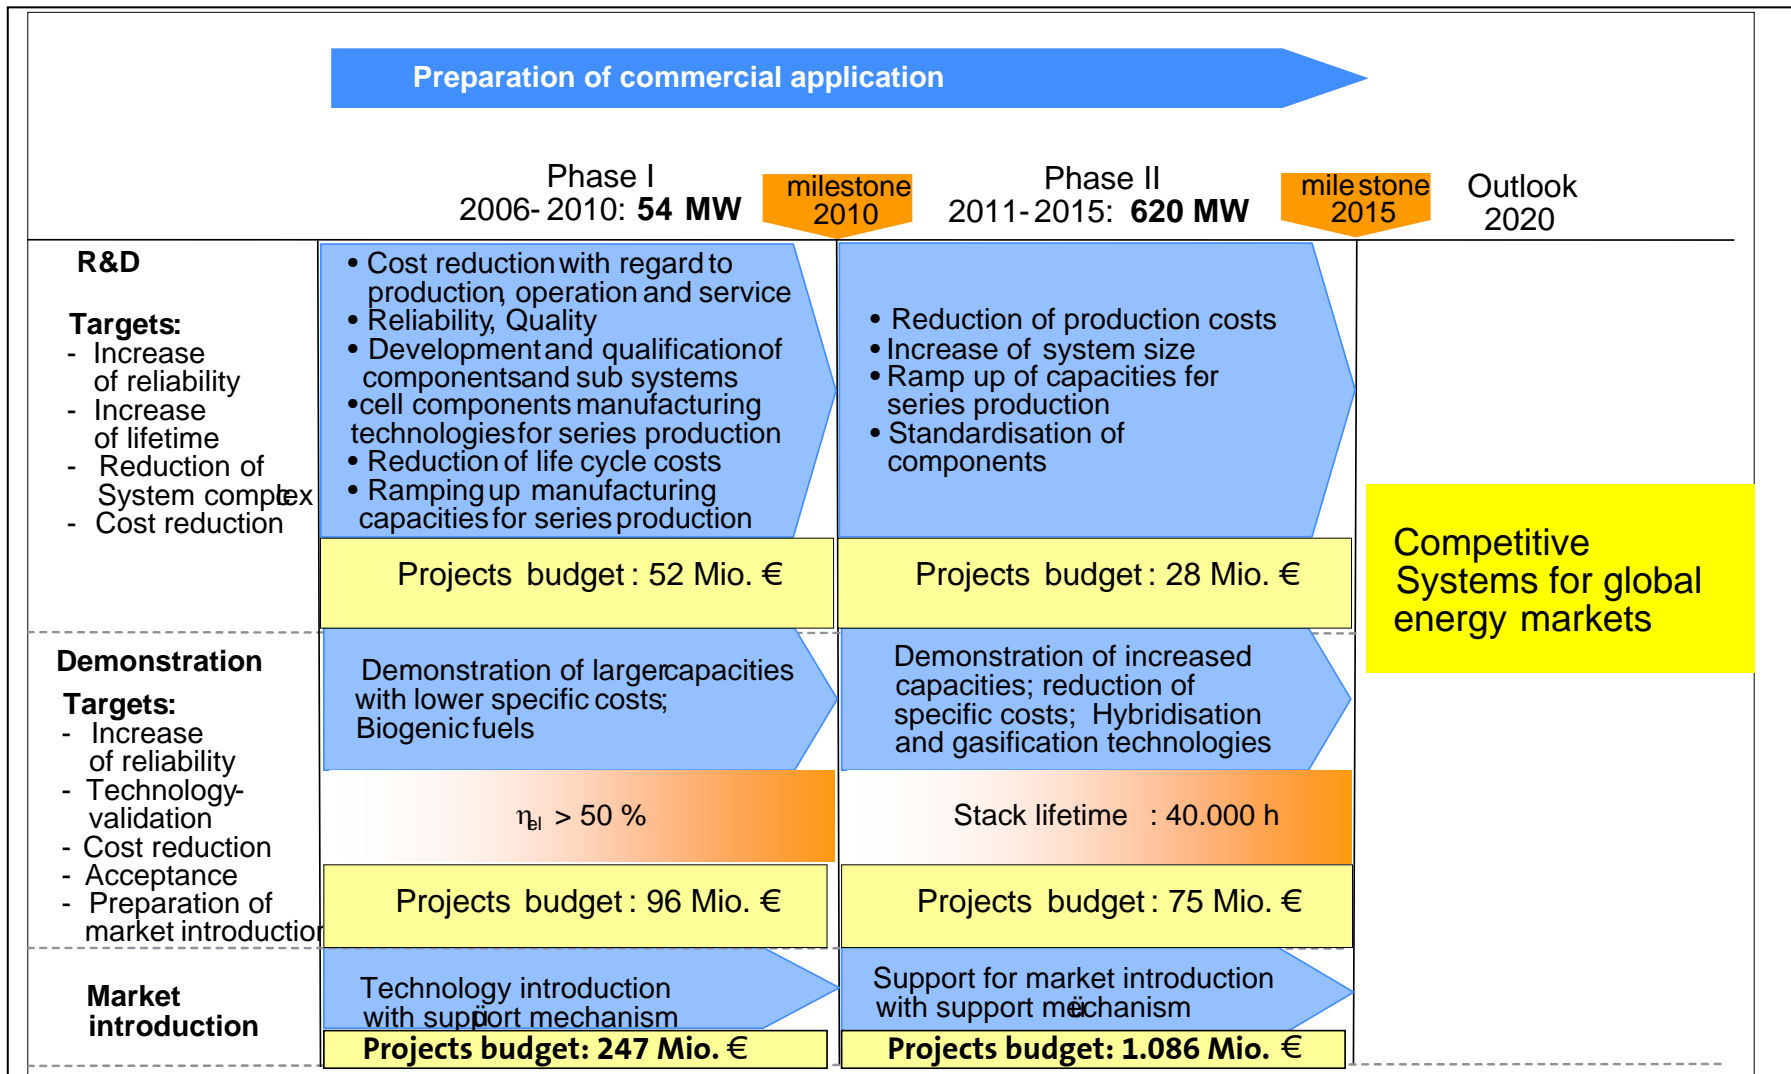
Preparation of commercial application

Phase I
2006-2010: 54 MW

milestone
2010

Phase II
2011-2015: 620 MW

milestone
2015

Outlook
2020

R&D

Targets:
- Increase of reliability
- Increase of lifetime
- Reduction of System complex
- Cost reduction

• Cost reduction with regard to production, operation and service
• Reliability, Quality
• Development and qualification of components and sub systems
• cell components manufacturing technologies for series production
• Reduction of life cycle costs
• Ramping up manufacturing capacities for series production

Projects budget: 52 Mio. €

• Reduction of production costs
• Increase of system size
• Ramp up of capacities for series production
• Standardisation of components

Projects budget: 28 Mio. €

Competitive Systems for global energy markets

Demonstration

Targets:
- Increase of reliability
- Technology-validation
- Cost reduction
- Acceptance
- Preparation of market introduction

Demonstration of larger capacities with lower specific costs; Biogenic fuels

$\eta_{el}$ > 50 %

Projects budget: 96 Mio. €

Demonstration of increased capacities; reduction of specific costs; Hybridisation and gasification technologies

Stack lifetime : 40.000 h

Projects budget: 75 Mio. €

Market introduction

Technology introduction with support mechanism

Projects budget: 247 Mio. €

Support for market introduction with support mechanism

Projects budget: 1.086 Mio. €